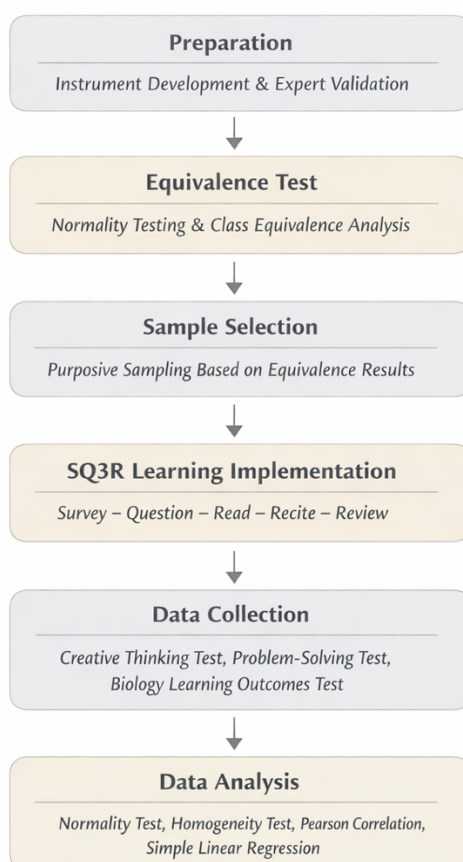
Preparation

Instrument Development & Expert Validation

Equivalence Test

Normality Testing & Class Equivalence Analysis

Sample Selection

Purposive Sampling Based on Equivalence Results

SQ3R Learning Implementation

Survey – Question – Read – Recite – Review

Data Collection

Creative Thinking Test, Problem-Solving Test, Biology Learning Outcomes Test

Data Analysis

Normality Test, Homogeneity Test, Pearson Correlation, Simple Linear Regression